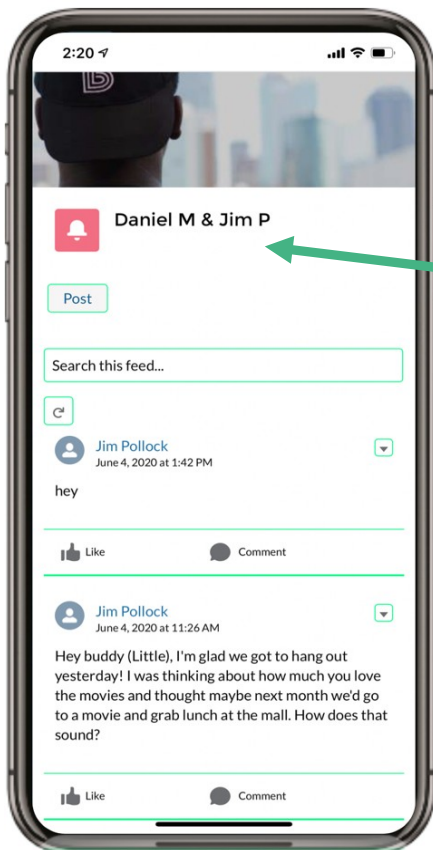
2:20

Daniel M & Jim P

Post

Search this feed...

Jim Pollock
June 4, 2020 at 1:42 PM

hey

Like

Comment

Jim Pollock
June 4, 2020 at 11:26 AM

Hey buddy (Little), I'm glad we got to hang out yesterday! I was thinking about how much you love the movies and thought maybe next month we'd go to a movie and grab lunch at the mall. How does that sound?

Like

Comment